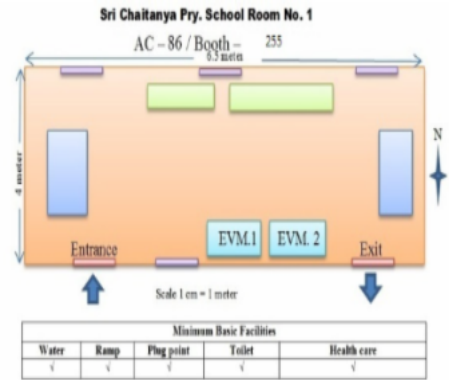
Sri Chaitanya Pry. School Room No. 1

AC – 86 / Booth – 255

6.5 meter

4 meter

N

EVM.1

EVM. 2

Entrance

Exit

Scale 1 cm = 1 meter

| Minimum Basic Facilities | | | | |
|---|---|---|---|---|
| Water | Ramp | Plug point | Toilet | Health care |
| √ | √ | √ | √ | √ |